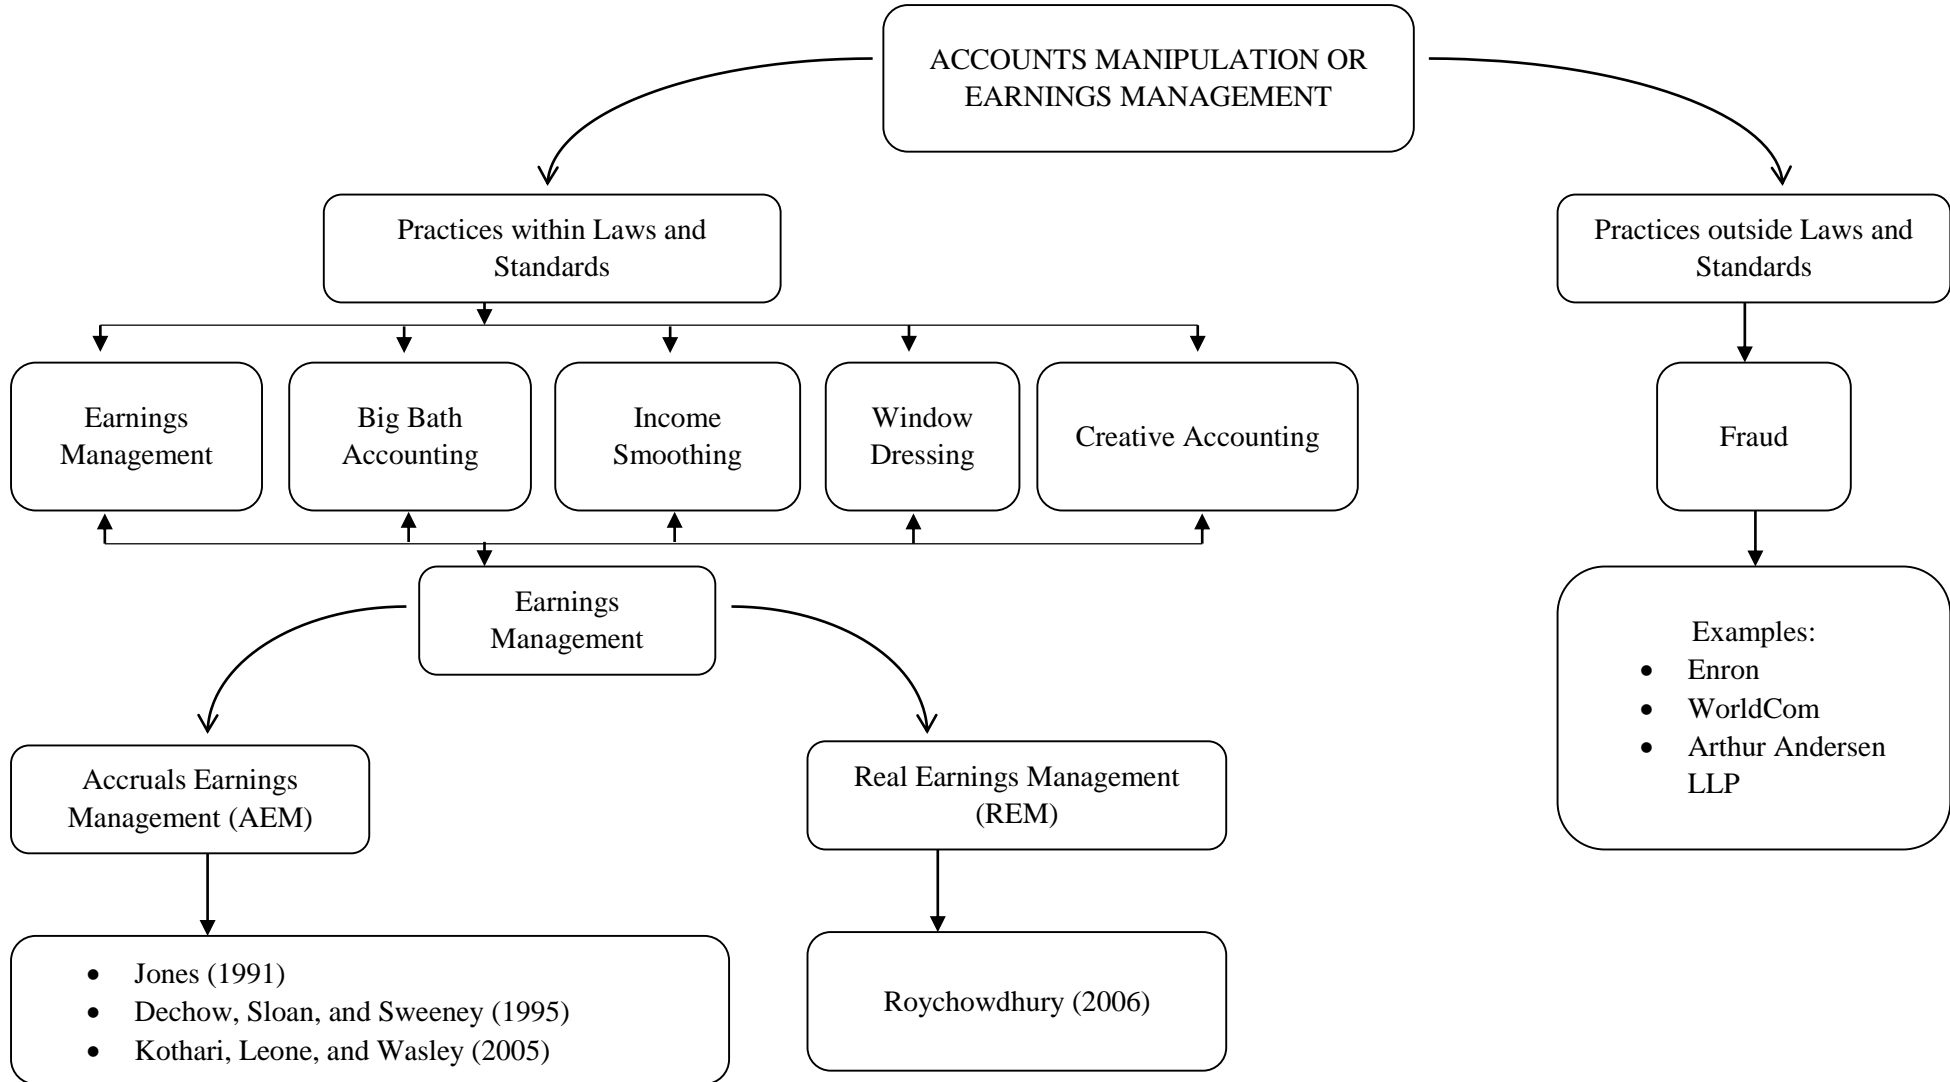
ACCOUNTS MANIPULATION OR EARNINGS MANAGEMENT

Practices within Laws and Standards

Practices outside Laws and Standards

Earnings Management

Big Bath Accounting

Income Smoothing

Window Dressing

Creative Accounting

Fraud

Earnings Management

Examples:
- Enron
- WorldCom
- Arthur Andersen LLP

Accruals Earnings Management (AEM)

Real Earnings Management (REM)

- Jones (1991)
- Dechow, Sloan, and Sweeney (1995)
- Kothari, Leone, and Wasley (2005)

Roychowdhury (2006)